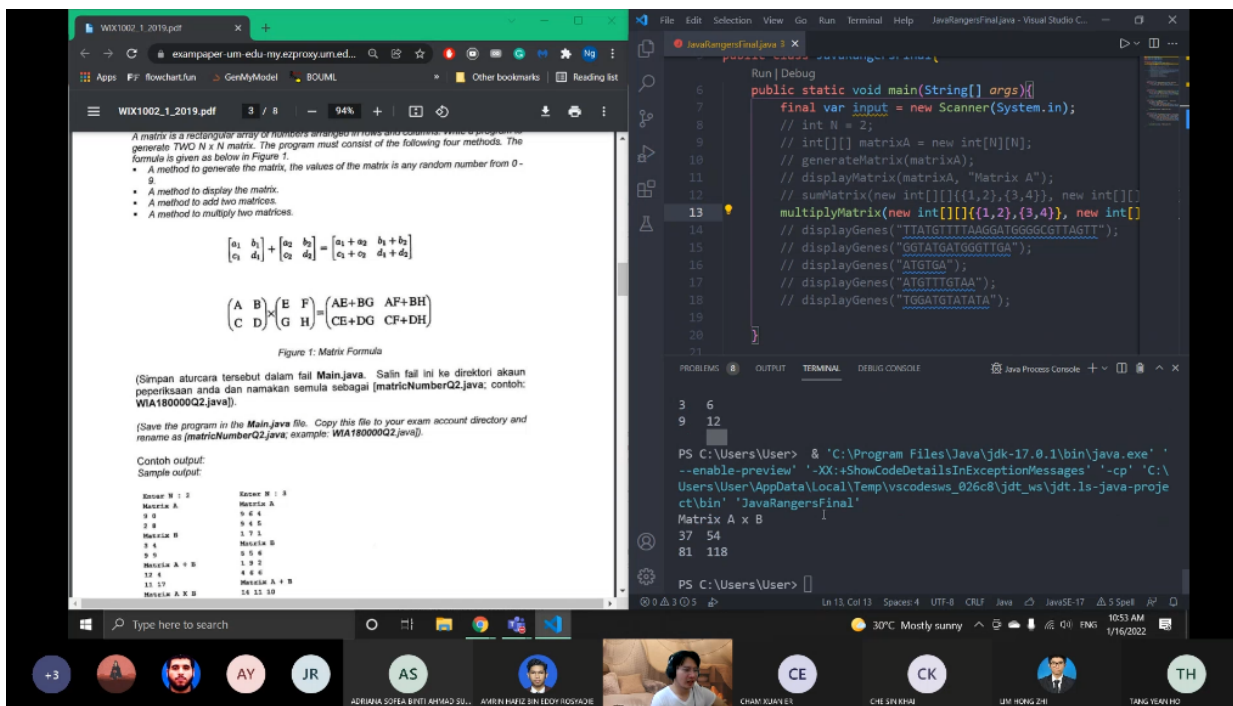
WIX1002_1_2019.pdf

exampaper-um-edu-my.ezproxy.um.ed...

Apps flowchart.fun GenMyModel BOUML Other bookmarks Reading list

WIX1002_1_2019.pdf 3 / 8 94%

A matrix is a rectangular array of numbers arranged in rows and columns. Write a program to generate TWO N x N matrix. The program must consist of the following four methods. The formula is given as below in Figure 1.
• A method to generate the matrix, the values of the matrix is any random number from 0 - 9.
• A method to display the matrix.
• A method to add two matrices.
• A method to multiply two matrices.

$\begin{bmatrix} a_1 & b_1 \\ c_1 & d_1 \end{bmatrix} + \begin{bmatrix} a_2 & b_2 \\ c_2 & d_2 \end{bmatrix} = \begin{bmatrix} a_1+a_2 & b_1+b_2 \\ c_1+c_2 & d_1+d_2 \end{bmatrix}$

$\begin{pmatrix} A & B \\ C & D \end{pmatrix} \times \begin{pmatrix} E & F \\ G & H \end{pmatrix} = \begin{pmatrix} AE+BG & AF+BH \\ CE+DG & CF+DH \end{pmatrix}$

Figure 1: Matrix Formula

(Simpan aturcara tersebut dalam fail Main.java. Salin fail ini ke direktori akaun peperiksaan anda dan namakan semula sebagai [matricNumberQ2.java; contoh: WIA180000Q2.java]).

(Save the program in the Main.java file. Copy this file to your exam account directory and rename as [matricNumberQ2.java; example: WIA180000Q2.java]).

Contoh output:
Sample output:

Enter N : 2
Matrix A
9 0
2 8
Matrix B
3 4
9 9
Matrix A + B
12 4
11 17
Matrix A X B

Enter N : 3
Matrix A
5 6 4
9 4 5
1 7 1
Matrix B
5 5 6
1 9 2
4 8 6
Matrix A + B
14 11 10

File Edit Selection View Go Run Terminal Help JavaRangersFinal.java - Visual Studio C...

JavaRangersFinal.java 3

Run | Debug
6 public static void main(String[] args){
7 final var input = new Scanner(System.in);
8 // int N = 2;
9 // int[][] matrixA = new int[N][N];
10 // generateMatrix(matrixA);
11 // displayMatrix(matrixA, "Matrix A");
12 // sumMatrix(new int[][]{{1,2},{3,4}}, new int[][]
13 multiplyMatrix(new int[][]{{1,2},{3,4}}, new int[]
14 // displayGenes("TTATGTTTTAAGGATGGGGCGTTAGTT");
15 // displayGenes("GGTATGATGGGTTGA");
16 // displayGenes("ATGTGA");
17 // displayGenes("ATGTTTGTAA");
18 // displayGenes("TGGATGTATATA");
19
20 }
21

PROBLEMS 8 OUTPUT TERMINAL DEBUG CONSOLE Java Process Console

3 6
9 12

PS C:\Users\User> & 'C:\Program Files\Java\jdk-17.0.1\bin\java.exe' '--enable-preview' '-XX:+ShowCodeDetailsInExceptionMessages' '-cp' 'C:\Users\User\AppData\Local\Temp\vscodesws_026c8\jdt_ws\jdt.ls-java-project\bin' 'JavaRangersFinal'
Matrix A x B
37 54
81 118

PS C:\Users\User>

⊗0 ⚠3 ⓘ5 Ln 13, Col 13 Spaces: 4 UTF-8 CRLF Java JavaSE-17 ⚠5 Spell

Type here to search 30°C Mostly sunny ENG 10:53 AM 1/16/2022

+3 AY JR AS CE CK TH
ADRIANA SOFEA BINTI AHMAD SU... AMRIN HAFIZ BIN EDDY ROSYADIE CHAM XUAN ER CHE SIN KHAI LIM HONG ZHI TANG YEAN HO